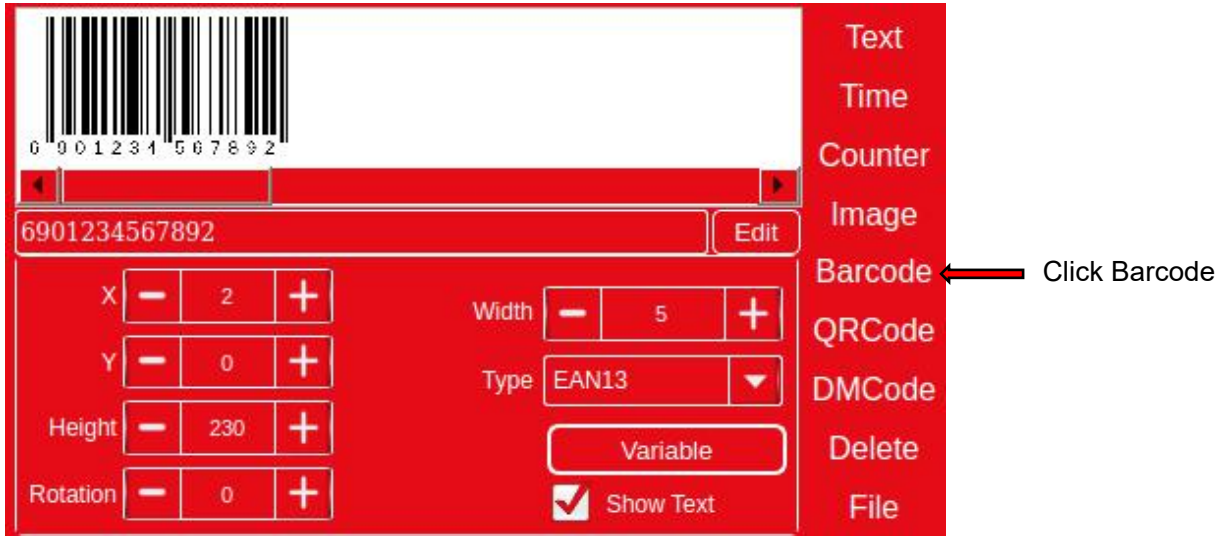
6 901234 567892

6901234567892

Edit

X − 2 +

Y − 0 +

Height − 230 +

Rotation − 0 +

Width − 5 +

Type EAN13

Variable

Show Text

Text

Time

Counter

Image

Barcode

QRCode

DMCode

Delete

File

Click Barcode